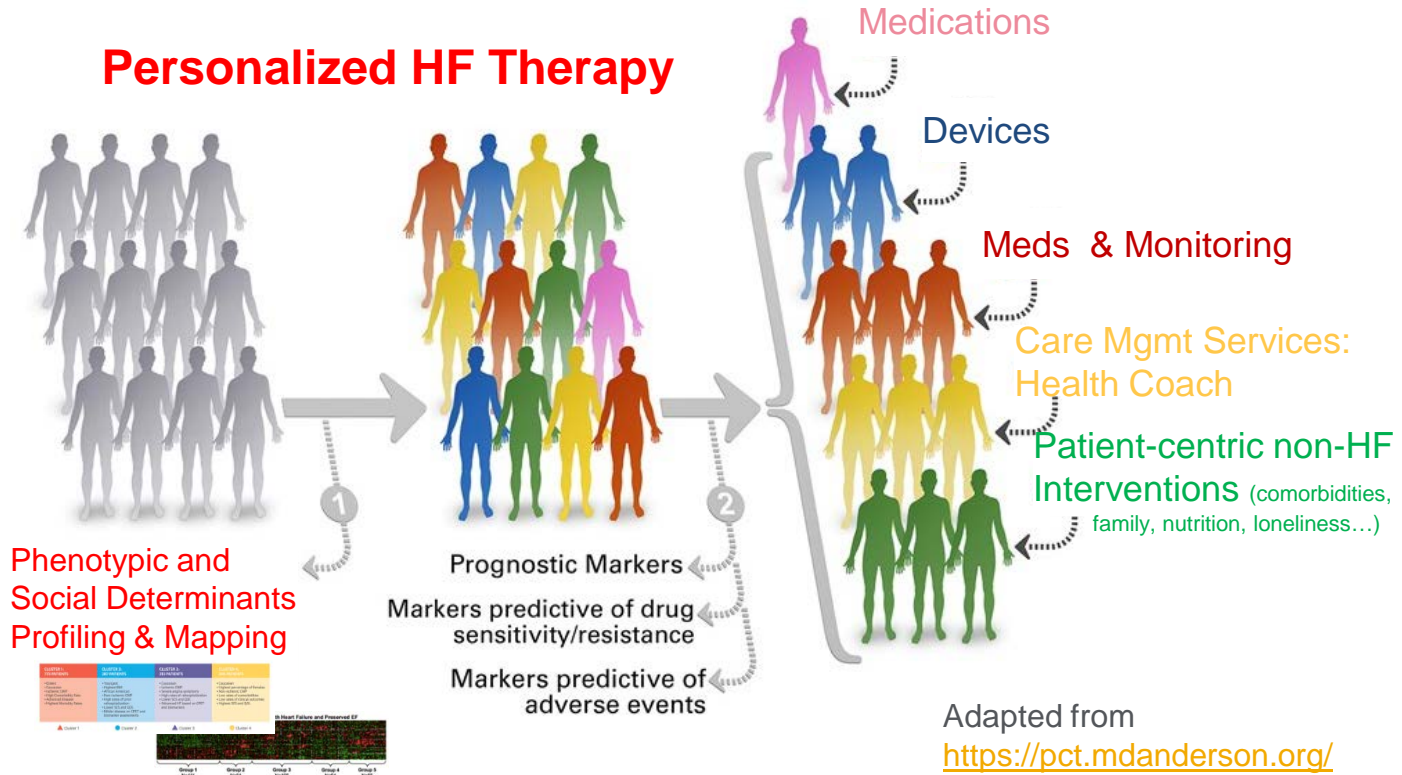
Personalized HF Therapy

Medications

Devices

Meds & Monitoring

Care Mgmt Services: Health Coach

Patient-centric non-HF Interventions (comorbidities, family, nutrition, loneliness…)

1

2

Phenotypic and Social Determinants Profiling & Mapping

Prognostic Markers

Markers predictive of drug sensitivity/resistance

Markers predictive of adverse events

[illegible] Heart Failure and Preserved EF

Group 1 Group 2 Group 3 Group 4 Group 5

Adapted from https://pct.mdanderson.org/